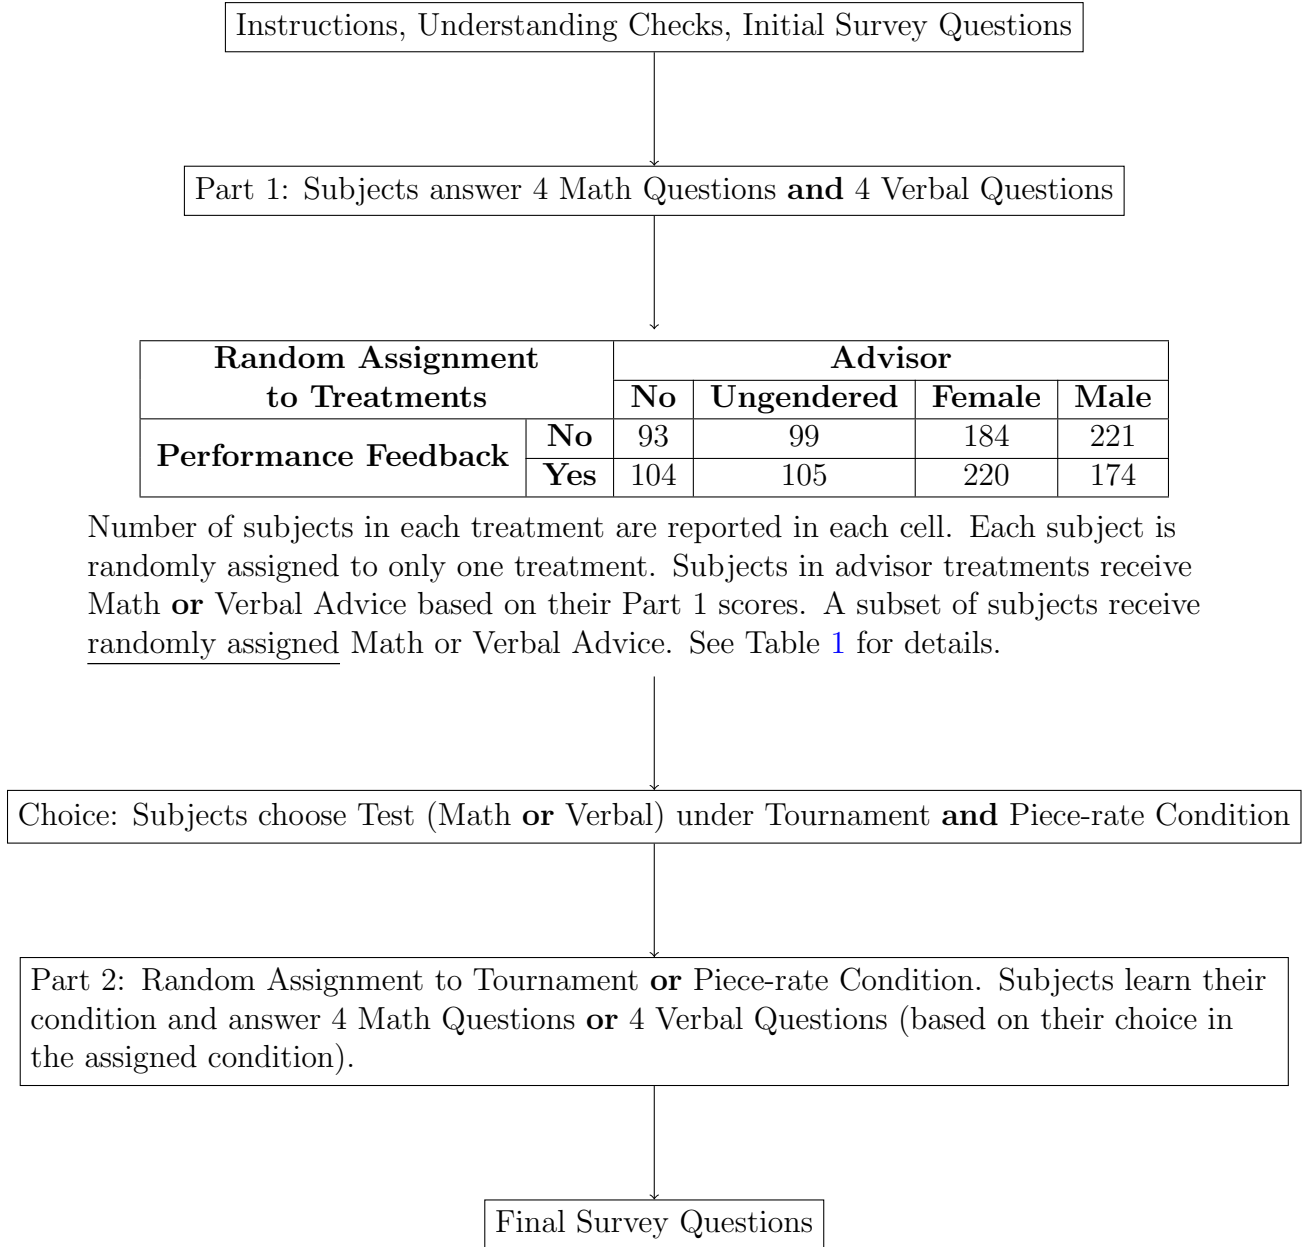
Instructions, Understanding Checks, Initial Survey Questions

Part 1: Subjects answer 4 Math Questions and 4 Verbal Questions

| Random Assignment to Treatments | | Advisor | | | |
|---|---|---|---|---|---|
| | | No | Ungendered | Female | Male |
| Performance Feedback | No | 93 | 99 | 184 | 221 |
| | Yes | 104 | 105 | 220 | 174 |

Number of subjects in each treatment are reported in each cell. Each subject is randomly assigned to only one treatment. Subjects in advisor treatments receive Math or Verbal Advice based on their Part 1 scores. A subset of subjects receive randomly assigned Math or Verbal Advice. See Table 1 for details.

Choice: Subjects choose Test (Math or Verbal) under Tournament and Piece-rate Condition

Part 2: Random Assignment to Tournament or Piece-rate Condition. Subjects learn their condition and answer 4 Math Questions or 4 Verbal Questions (based on their choice in the assigned condition).

Final Survey Questions